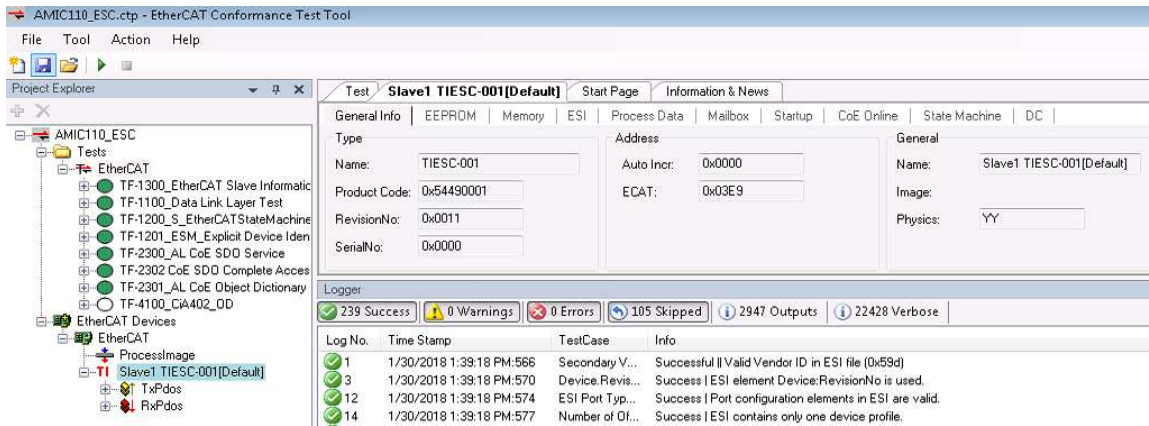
AMIC110_ESC.ctp - EtherCAT Conformance Test Tool

File Tool Action Help

Project Explorer

AMIC110_ESC
Tests
EtherCAT
TF-1300_EtherCAT Slave Informatic
TF-1100_Data Link Layer Test
TF-1200_S_EtherCATStateMachine
TF-1201_ESM_Explicit Device Iden
TF-2300_AL CoE SDO Service
TF-2302 CoE SDO Complete Acces
TF-2301_AL CoE Object Dictionary
TF-4100_CiA402_OD
EtherCAT Devices
EtherCAT
ProcessImage
Slave1 TIESC-001[Default]
TxPdos
RxPdos

Test | Slave1 TIESC-001[Default] | Start Page | Information & News

General Info | EEPROM | Memory | ESI | Process Data | Mailbox | Startup | CoE Online | State Machine | DC

Type
Name: TIESC-001
Product Code: 0x54490001
RevisionNo: 0x0011
SerialNo: 0x0000

Address
Auto Incr: 0x0000
ECAT: 0x03E9

General
Name: Slave1 TIESC-001[Default]
Image:
Physics: YY

Logger

239 Success | 0 Warnings | 0 Errors | 105 Skipped | 2947 Outputs | 22428 Verbose

| Log No. | Time Stamp | TestCase | Info |
|---|---|---|---|
| 1 | 1/30/2018 1:39:18 PM:566 | Secondary V... | Successful ‖ Valid Vendor ID in ESI file (0x59d) |
| 3 | 1/30/2018 1:39:18 PM:570 | Device.Revis... | Success ‖ ESI element Device:RevisionNo is used. |
| 12 | 1/30/2018 1:39:18 PM:574 | ESI Port Typ... | Success ‖ Port configuration elements in ESI are valid. |
| 14 | 1/30/2018 1:39:18 PM:577 | Number of Of... | Success ‖ ESI contains only one device profile. |